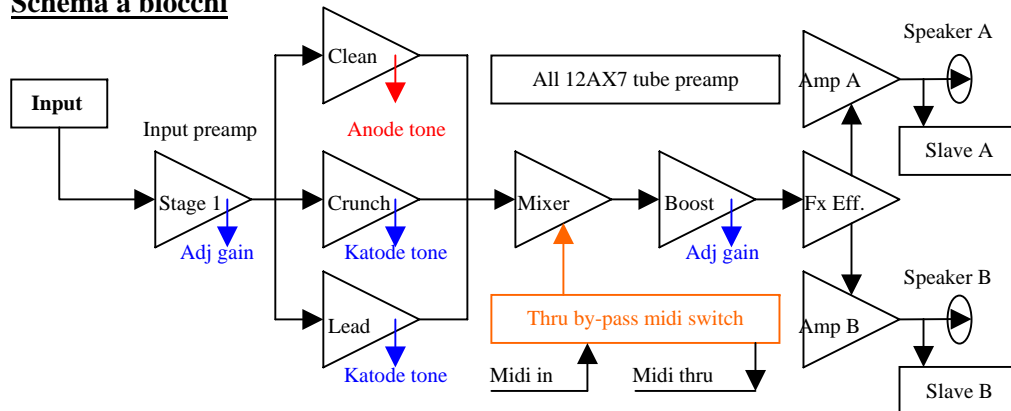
Schema a blocchi

Input

Input preamp

Stage 1

Adj gain

Clean

Anode tone

Crunch

Katode tone

Lead

Katode tone

All 12AX7 tube preamp

Mixer

Boost

Adj gain

Thru by-pass midi switch

Midi in

Midi thru

Fx Eff.

Amp A

Speaker A

Slave A

Amp B

Speaker B

Slave B